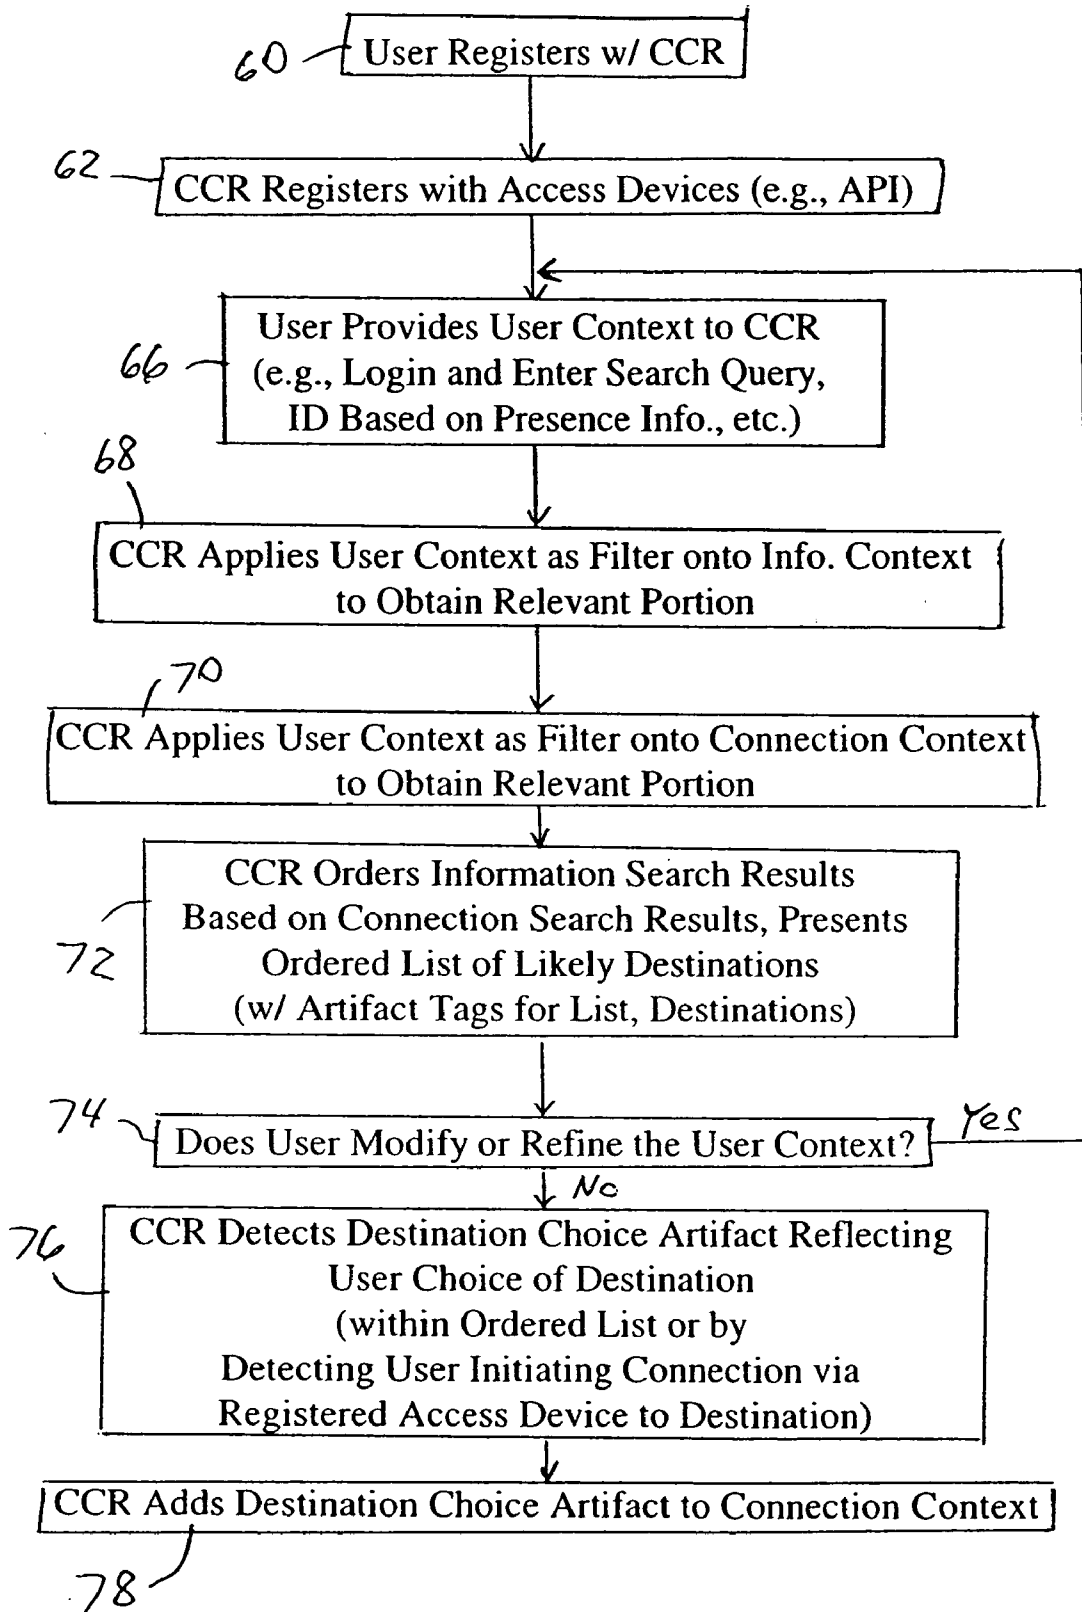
60 User Registers w/ CCR

62 CCR Registers with Access Devices (e.g., API)

User Provides User Context to CCR (e.g., Login and Enter Search Query, ID Based on Presence Info., etc.)

66

68

CCR Applies User Context as Filter onto Info. Context to Obtain Relevant Portion

70

CCR Applies User Context as Filter onto Connection Context to Obtain Relevant Portion

CCR Orders Information Search Results Based on Connection Search Results, Presents Ordered List of Likely Destinations (w/ Artifact Tags for List, Destinations)

72

74 Does User Modify or Refine the User Context? Yes

No

76

CCR Detects Destination Choice Artifact Reflecting User Choice of Destination (within Ordered List or by Detecting User Initiating Connection via Registered Access Device to Destination)

CCR Adds Destination Choice Artifact to Connection Context

78